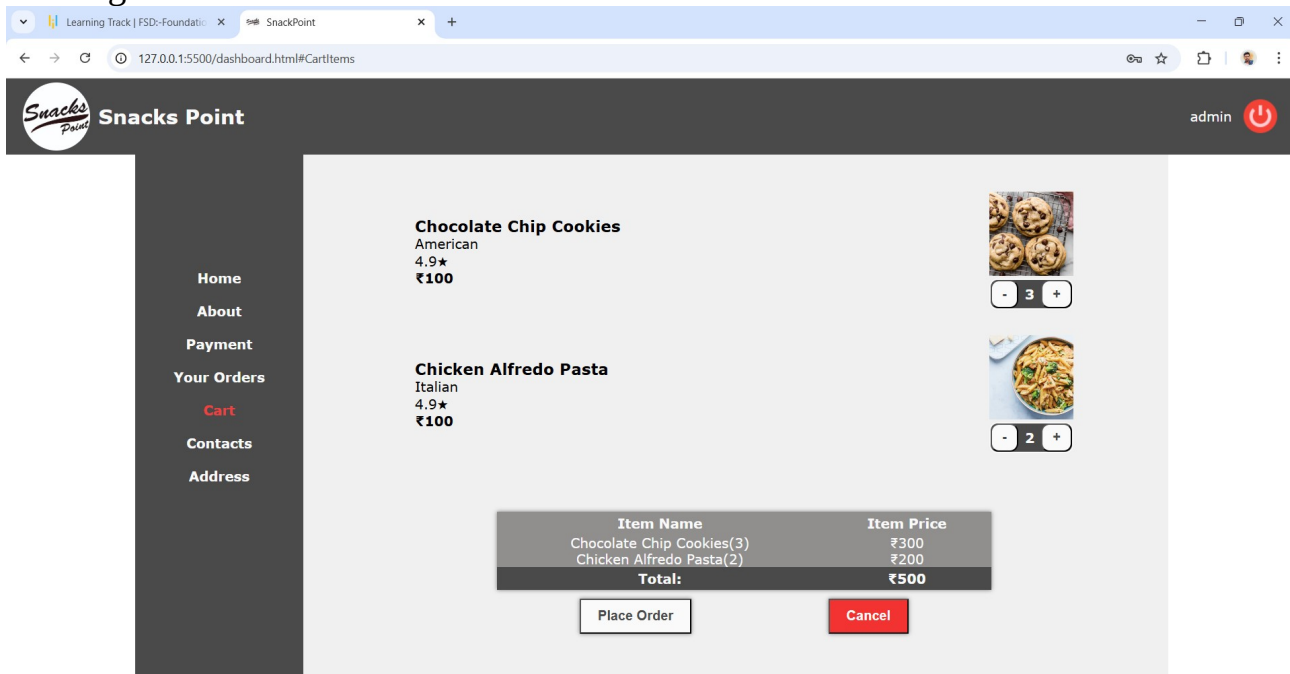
Learning Track | FSD:-Foundatio ×
SnackPoint ×
+

127.0.0.1:5500/dashboard.html#CartItems

Snacks Point
Snacks Point
admin

Home
About
Payment
Your Orders
Cart
Contacts
Address

Chocolate Chip Cookies
American
4.9★
₹100

- 3 +

Chicken Alfredo Pasta
Italian
4.9★
₹100

- 2 +

| Item Name | Item Price |
|---|---|
| Chocolate Chip Cookies(3) | ₹300 |
| Chicken Alfredo Pasta(2) | ₹200 |
| Total: | ₹500 |

Place Order
Cancel